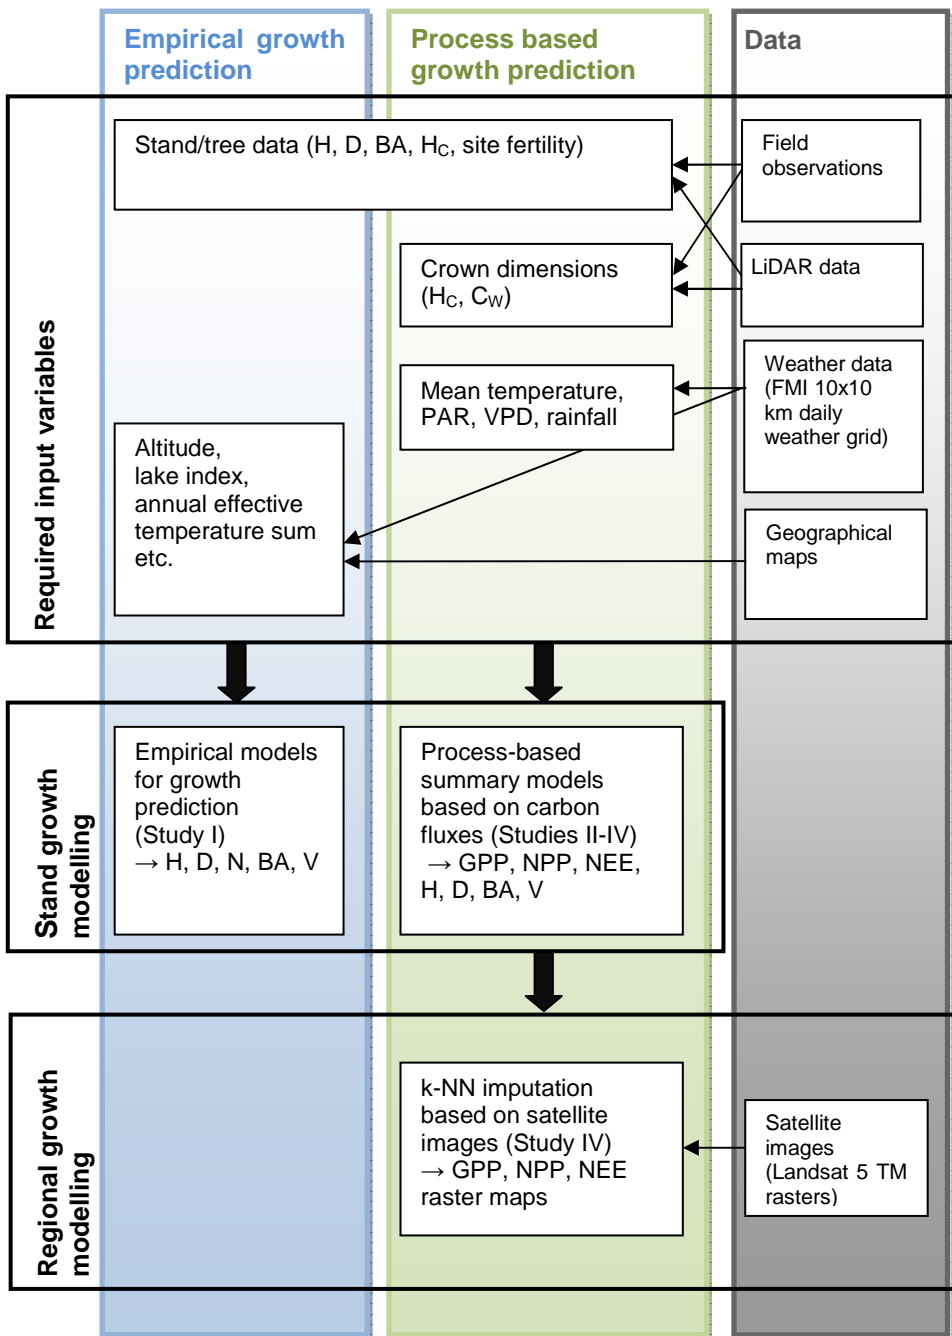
Empirical growth prediction

Process based growth prediction

Data

Required input variables

Stand/tree data (H, D, BA, $H_C$, site fertility)

Field observations

Crown dimensions ($H_C$, $C_W$)

LiDAR data

Mean temperature, PAR, VPD, rainfall

Weather data (FMI 10x10 km daily weather grid)

Altitude, lake index, annual effective temperature sum etc.

Geographical maps

Stand growth modelling

Empirical models for growth prediction (Study I) → H, D, N, BA, V

Process-based summary models based on carbon fluxes (Studies II-IV) → GPP, NPP, NEE, H, D, BA, V

Regional growth modelling

k-NN imputation based on satellite images (Study IV) → GPP, NPP, NEE raster maps

Satellite images (Landsat 5 TM rasters)